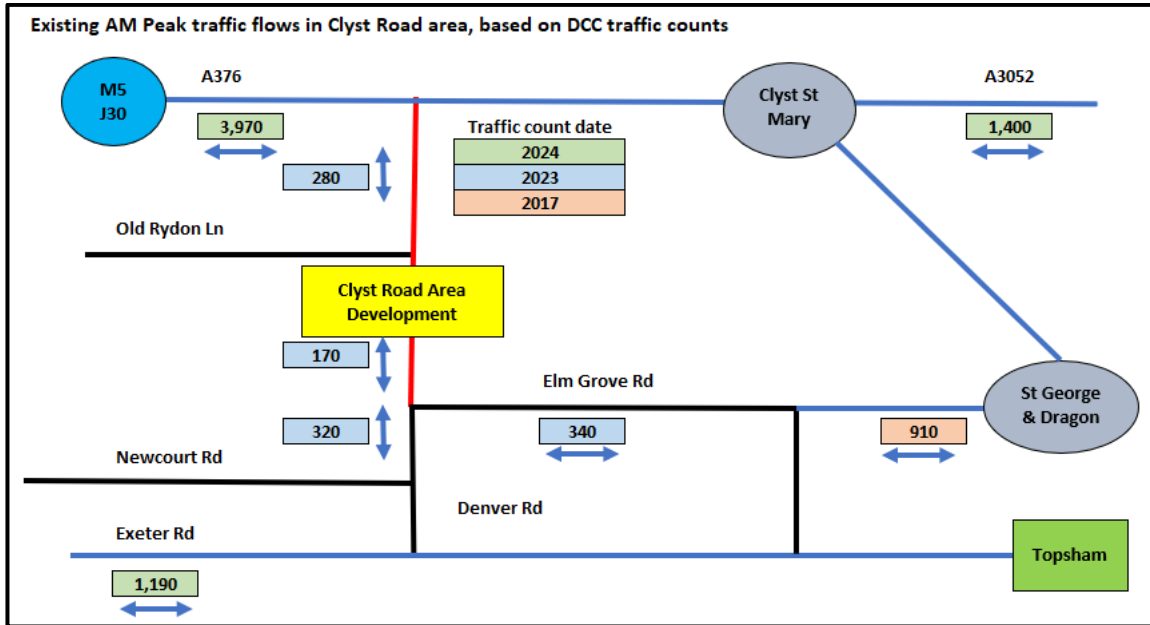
Existing AM Peak traffic flows in Clyst Road area, based on DCC traffic counts

M5 J30

A376

3,970

280

Traffic count date

| 2024 |
|---|
| 2023 |
| 2017 |

Clyst St Mary

A3052

1,400

Old Rydon Ln

Clyst Road Area Development

170

Elm Grove Rd

St George & Dragon

320

340

910

Newcourt Rd

Denver Rd

Exeter Rd

Topsham

1,190